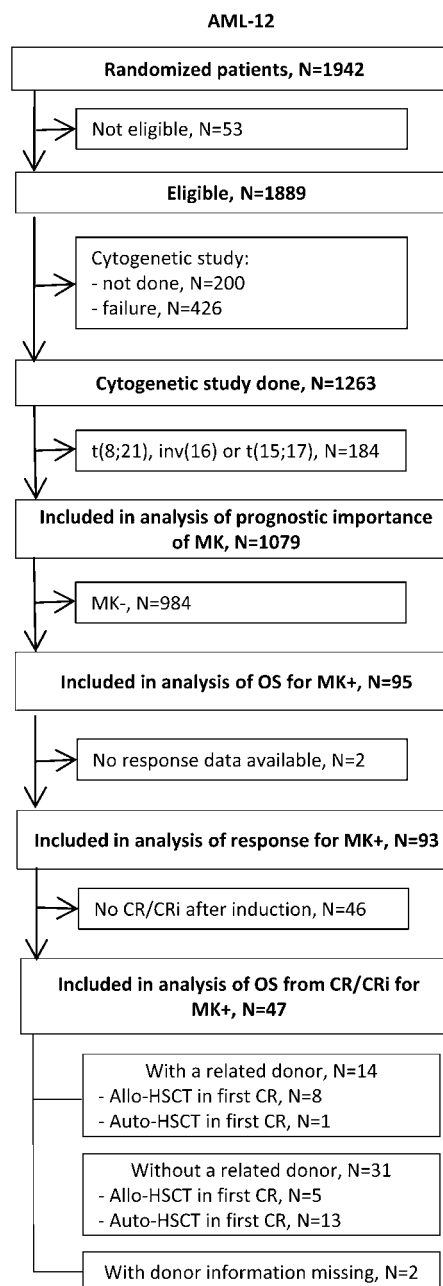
AML-12

Randomized patients, N=1942

Not eligible, N=53

Eligible, N=1889

Cytogenetic study:
- not done, N=200
- failure, N=426

Cytogenetic study done, N=1263

t(8;21), inv(16) or t(15;17), N=184

Included in analysis of prognostic importance of MK, N=1079

MK-, N=984

Included in analysis of OS for MK+, N=95

No response data available, N=2

Included in analysis of response for MK+, N=93

No CR/CRi after induction, N=46

Included in analysis of OS from CR/CRi for MK+, N=47

With a related donor, N=14
- Allo-HSCT in first CR, N=8
- Auto-HSCT in first CR, N=1

Without a related donor, N=31
- Allo-HSCT in first CR, N=5
- Auto-HSCT in first CR, N=13

With donor information missing, N=2